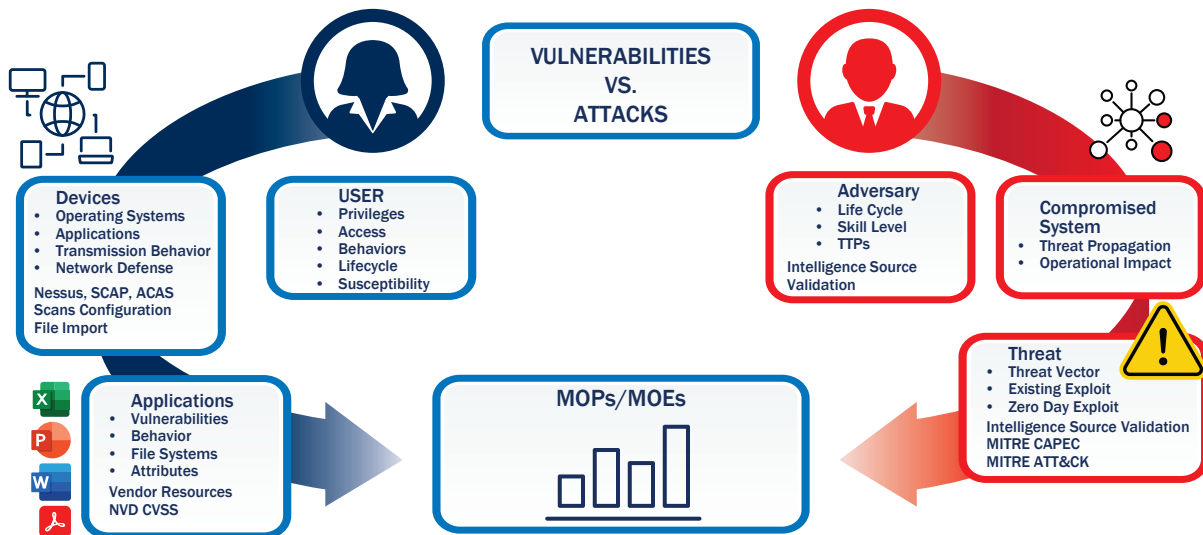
VULNERABILITIES
VS.
ATTACKS

Devices
• Operating Systems
• Applications
• Transmission Behavior
• Network Defense
Nessus, SCAP, ACAS Scans Configuration File Import

USER
• Privileges
• Access
• Behaviors
• Lifecycle
• Susceptibility

Applications
• Vulnerabilities
• Behavior
• File Systems
• Attributes
Vendor Resources
NVD CVSS

MOPs/MOEs

Adversary
• Life Cycle
• Skill Level
• TTPs
Intelligence Source Validation

Compromised System
• Threat Propagation
• Operational Impact

Threat
• Threat Vector
• Existing Exploit
• Zero Day Exploit
Intelligence Source Validation
MITRE CAPEC
MITRE ATT&CK

X
P
W